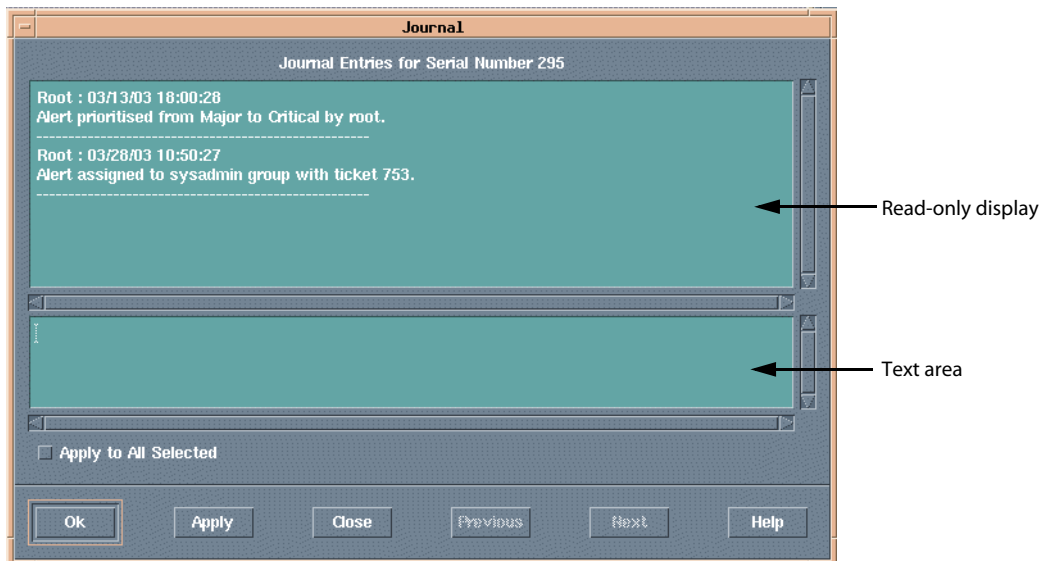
Journal

Journal Entries for Serial Number 295

Root : 03/13/03 18:00:28
Alert prioritised from Major to Critical by root.
--------------------------------------------------
Root : 03/28/03 10:50:27
Alert assigned to sysadmin group with ticket 753.
--------------------------------------------------

Read-only display

Text area

Apply to All Selected

Ok Apply Close Previous Next Help